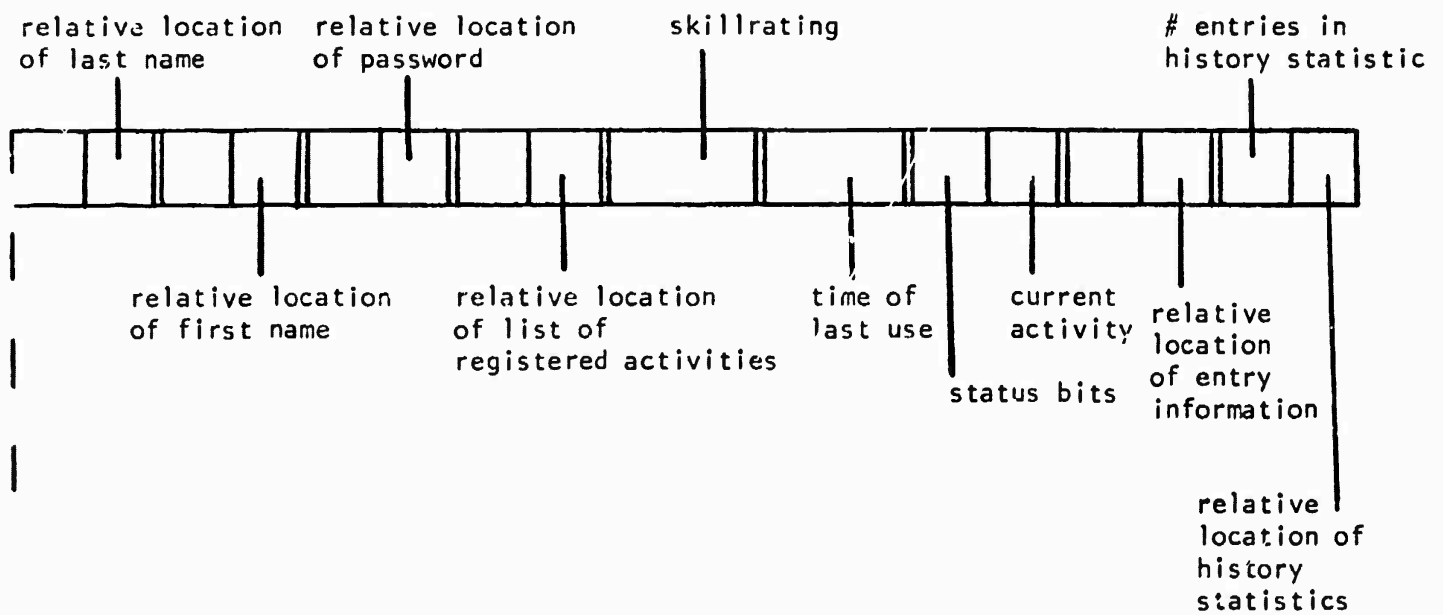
relative location of last name

relative location of password

skillrating

# entries in history statistic

relative location of first name

relative location of list of registered activities

time of last use

current activity

relative location of entry information

status bits

relative location of history statistics